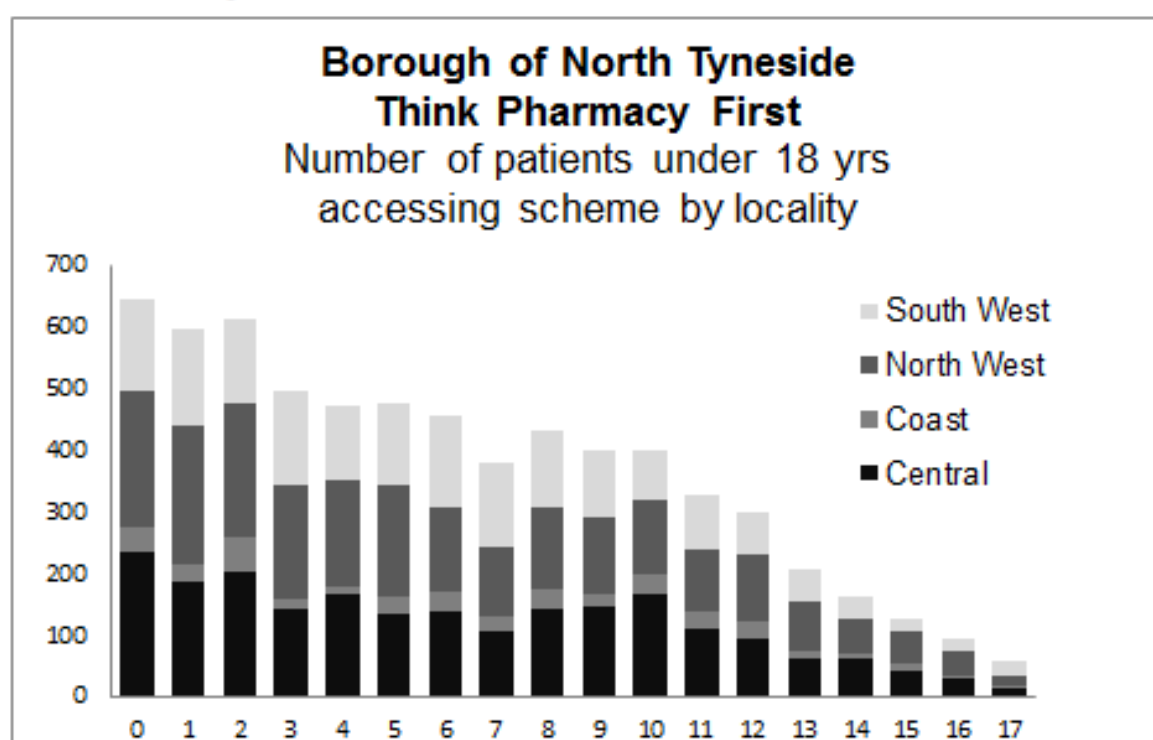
Borough of North Tyneside
Think Pharmacy First
Number of patients under 18 yrs accessing scheme by locality

700
600
500
400
300
200
100
0

South West
North West
Coast
Central

0 1 2 3 4 5 6 7 8 9 10 11 12 13 14 15 16 17